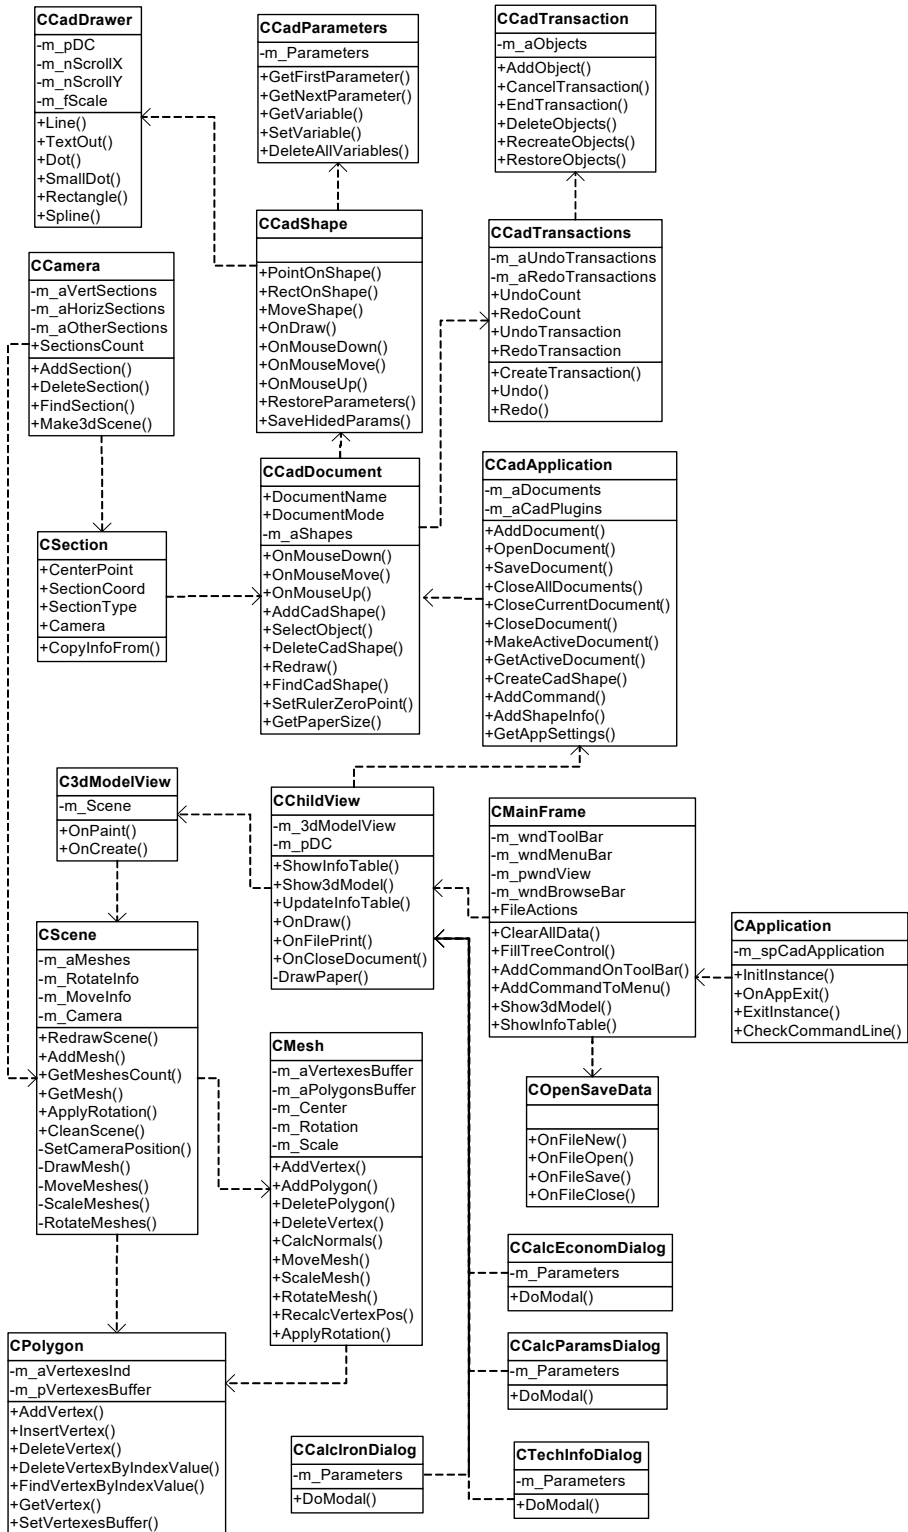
CCadDrawer
-m_pDC
-m_nScrollX
-m_nScrollY
-m_fScale
+Line()
+TextOut()
+Dot()
+SmallDot()
+Rectangle()
+Spline()

CCadParameters
-m_Parameters
+GetFirstParameter()
+GetNextParameter()
+GetVariable()
+SetVariable()
+DeleteAllVariables()

CCadTransaction
-m_aObjects
+AddObject()
+CancelTransaction()
+EndTransaction()
+DeleteObjects()
+RecreateObjects()
+RestoreObjects()

CCadShape
+PointOnShape()
+RectOnShape()
+MoveShape()
+OnDraw()
+OnMouseDown()
+OnMouseMove()
+OnMouseUp()
+RestoreParameters()
+SaveHidedParams()

CCadTransactions
-m_aUndoTransactions
-m_aRedoTransactions
+UndoCount
+RedoCount
+UndoTransaction
+RedoTransaction
+CreateTransaction()
+Undo()
+Redo()

CCamera
-m_aVertSections
-m_aHorizSections
-m_aOtherSections
+SectionsCount
+AddSection()
+DeleteSection()
+FindSection()
+Make3dScene()

CCadDocument
+DocumentName
+DocumentMode
-m_aShapes
+OnMouseDown()
+OnMouseMove()
+OnMouseUp()
+AddCadShape()
+SelectObject()
+DeleteCadShape()
+Redraw()
+FindCadShape()
+SetRulerZeroPoint()
+GetPaperSize()

CCadApplication
-m_aDocuments
-m_aCadPlugins
+AddDocument()
+OpenDocument()
+SaveDocument()
+CloseAllDocuments()
+CloseCurrentDocument()
+CloseDocument()
+MakeActiveDocument()
+GetActiveDocument()
+CreateCadShape()
+AddCommand()
+AddShapeInfo()
+GetAppSettings()

CSection
+CenterPoint
+SectionCoord
+SectionType
+Camera
+CopyInfoFrom()

C3dModelView
-m_Scene
+OnPaint()
+OnCreate()

CChildView
-m_3dModelView
-m_pDC
+ShowInfoTable()
+Show3dModel()
+UpdateInfoTable()
+OnDraw()
+OnFilePrint()
+OnCloseDocument()
-DrawPaper()

CMainFrame
-m_wndToolBar
-m_wndMenuBar
-m_pwndView
-m_wndBrowseBar
+FileActions
+ClearAllData()
+FillTreeControl()
+AddCommandOnToolBar()
+AddCommandToMenu()
+Show3dModel()
+ShowInfoTable()

CApplication
-m_spCadApplication
+InitInstance()
+OnAppExit()
+ExitInstance()
+CheckCommandLine()

CScene
-m_aMeshes
-m_RotateInfo
-m_MoveInfo
-m_Camera
+RedrawScene()
+AddMesh()
+GetMeshesCount()
+GetMesh()
+ApplyRotation()
+CleanScene()
-SetCameraPosition()
-DrawMesh()
-MoveMeshes()
-ScaleMeshes()
-RotateMeshes()

CMesh
-m_aVertexesBuffer
-m_aPolygonsBuffer
-m_Center
-m_Rotation
-m_Scale
+AddVertex()
+AddPolygon()
+DeletePolygon()
+DeleteVertex()
+CalcNormals()
+MoveMesh()
+ScaleMesh()
+RotateMesh()
+RecalcVertexPos()
+ApplyRotation()

COpenSaveData
+OnFileNew()
+OnFileOpen()
+OnFileSave()
+OnFileClose()

CCalcEconomDialog
-m_Parameters
+DoModal()

CCalcParamsDialog
-m_Parameters
+DoModal()

CPolygon
-m_aVertexesInd
-m_pVertexesBuffer
+AddVertex()
+InsertVertex()
+DeleteVertex()
+DeleteVertexByIndexValue()
+FindVertexByIndexValue()
+GetVertex()
+SetVertexesBuffer()

CCalcIronDialog
-m_Parameters
+DoModal()

CTechInfoDialog
-m_Parameters
+DoModal()